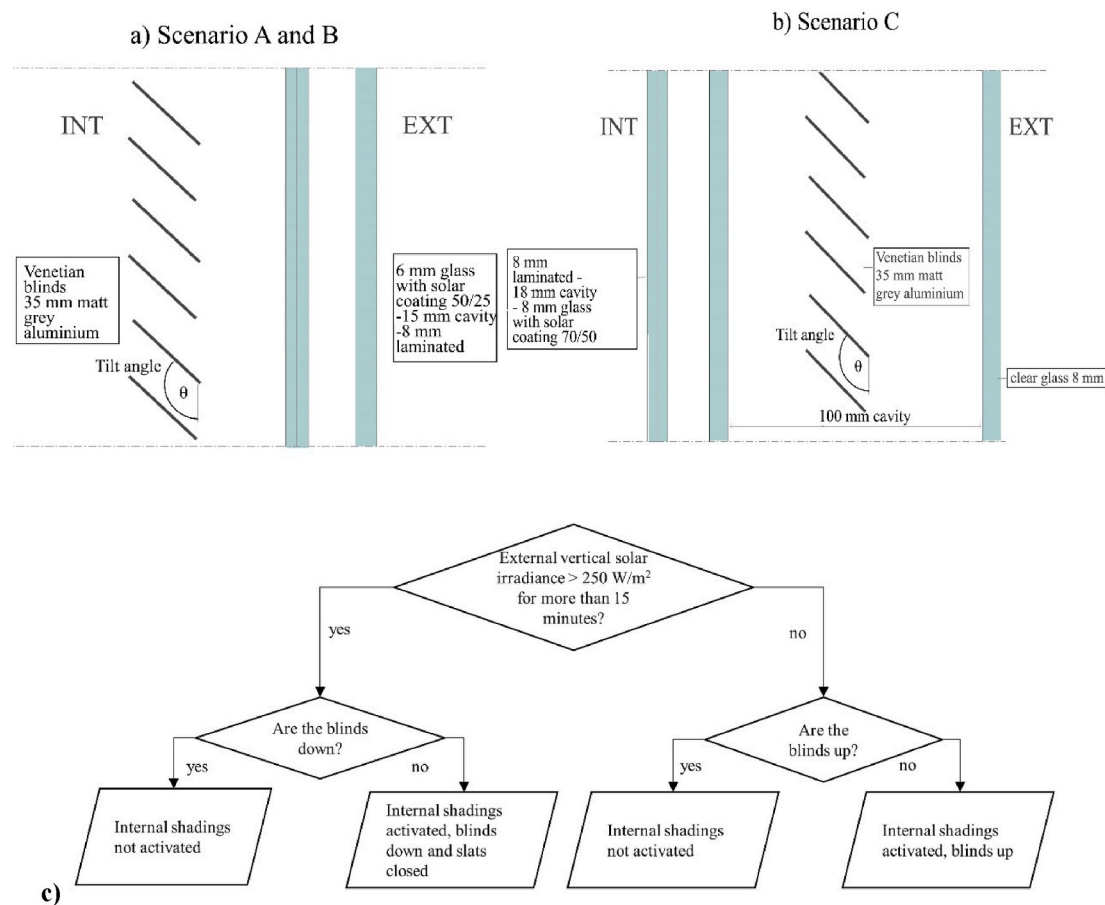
a) Scenario A and B

INT

EXT

Venetian blinds 35 mm matt grey aluminium

Tilt angle

θ

6 mm glass with solar coating 50/25 -15 mm cavity -8 mm laminated

b) Scenario C

INT

EXT

8 mm laminated - 18 mm cavity - 8 mm glass with solar coating 70/50

Venetian blinds 35 mm matt grey aluminium

Tilt angle

θ

clear glass 8 mm

100 mm cavity

External vertical solar irradiance > 250 W/m$^2$ for more than 15 minutes?

yes

no

Are the blinds down?

yes

no

Are the blinds up?

yes

no

Internal shadings not activated

Internal shadings activated, blinds down and slats closed

Internal shadings not activated

Internal shadings activated, blinds up

c)